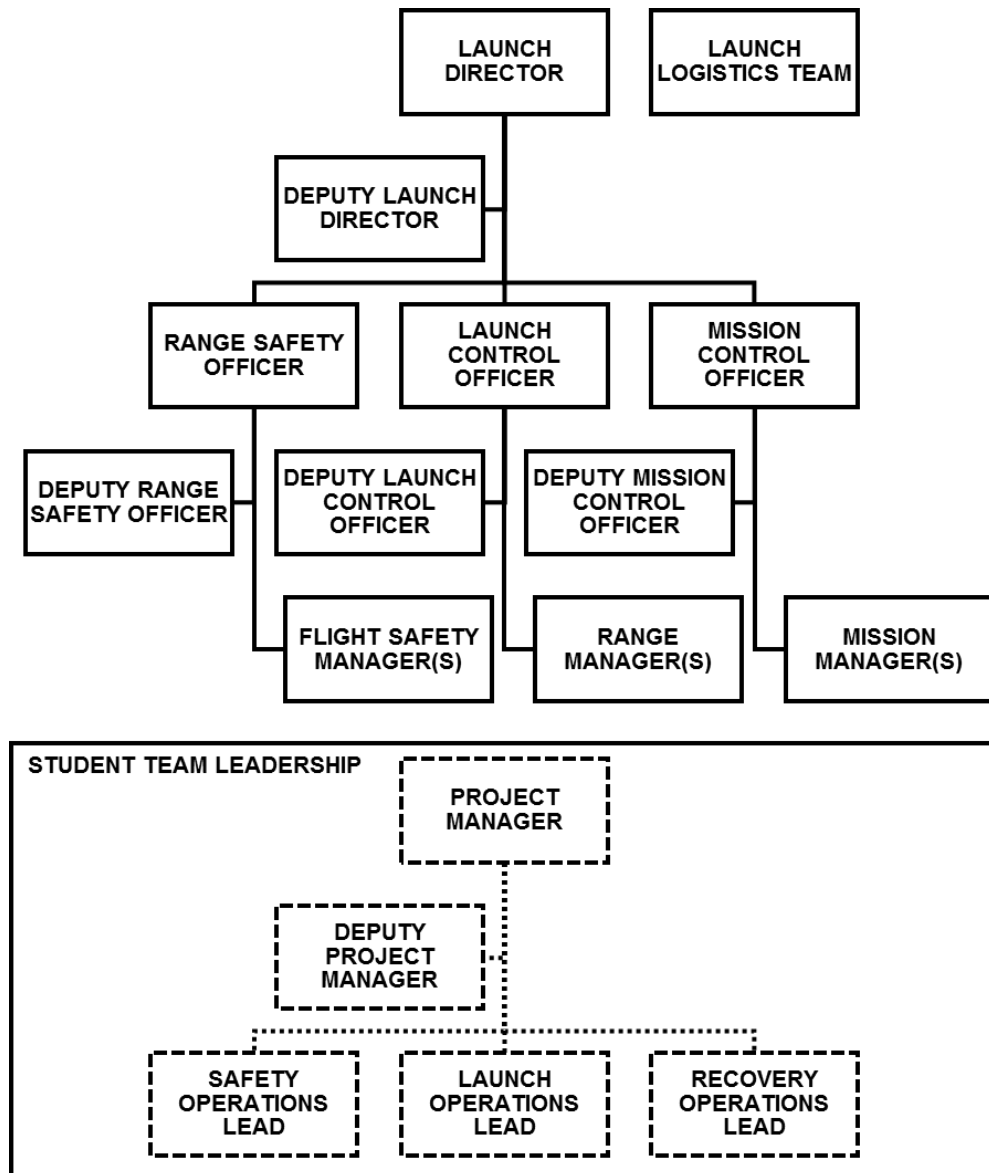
LAUNCH DIRECTOR

LAUNCH LOGISTICS TEAM

DEPUTY LAUNCH DIRECTOR

RANGE SAFETY OFFICER

LAUNCH CONTROL OFFICER

MISSION CONTROL OFFICER

DEPUTY RANGE SAFETY OFFICER

DEPUTY LAUNCH CONTROL OFFICER

DEPUTY MISSION CONTROL OFFICER

FLIGHT SAFETY MANAGER(S)

RANGE MANAGER(S)

MISSION MANAGER(S)

STUDENT TEAM LEADERSHIP

PROJECT MANAGER

DEPUTY PROJECT MANAGER

SAFETY OPERATIONS LEAD

LAUNCH OPERATIONS LEAD

RECOVERY OPERATIONS LEAD